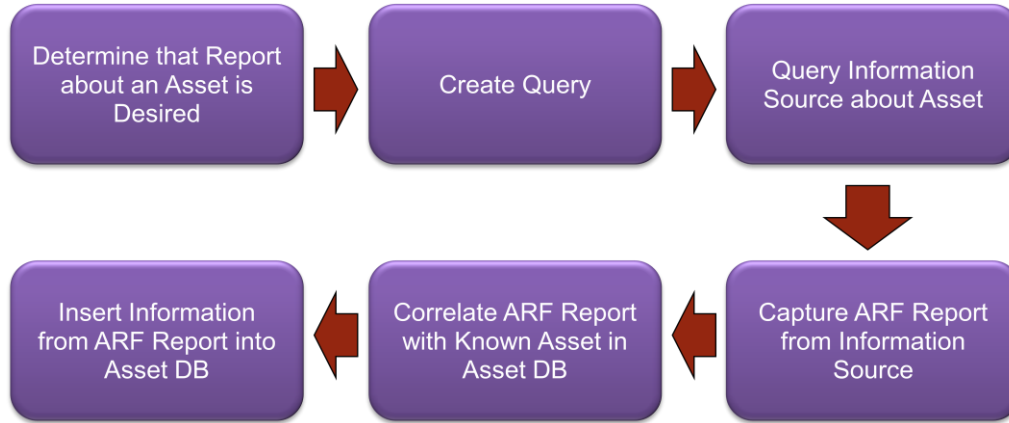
Determine that Report about an Asset is Desired

Create Query

Query Information Source about Asset

Capture ARF Report from Information Source

Correlate ARF Report with Known Asset in Asset DB

Insert Information from ARF Report into Asset DB